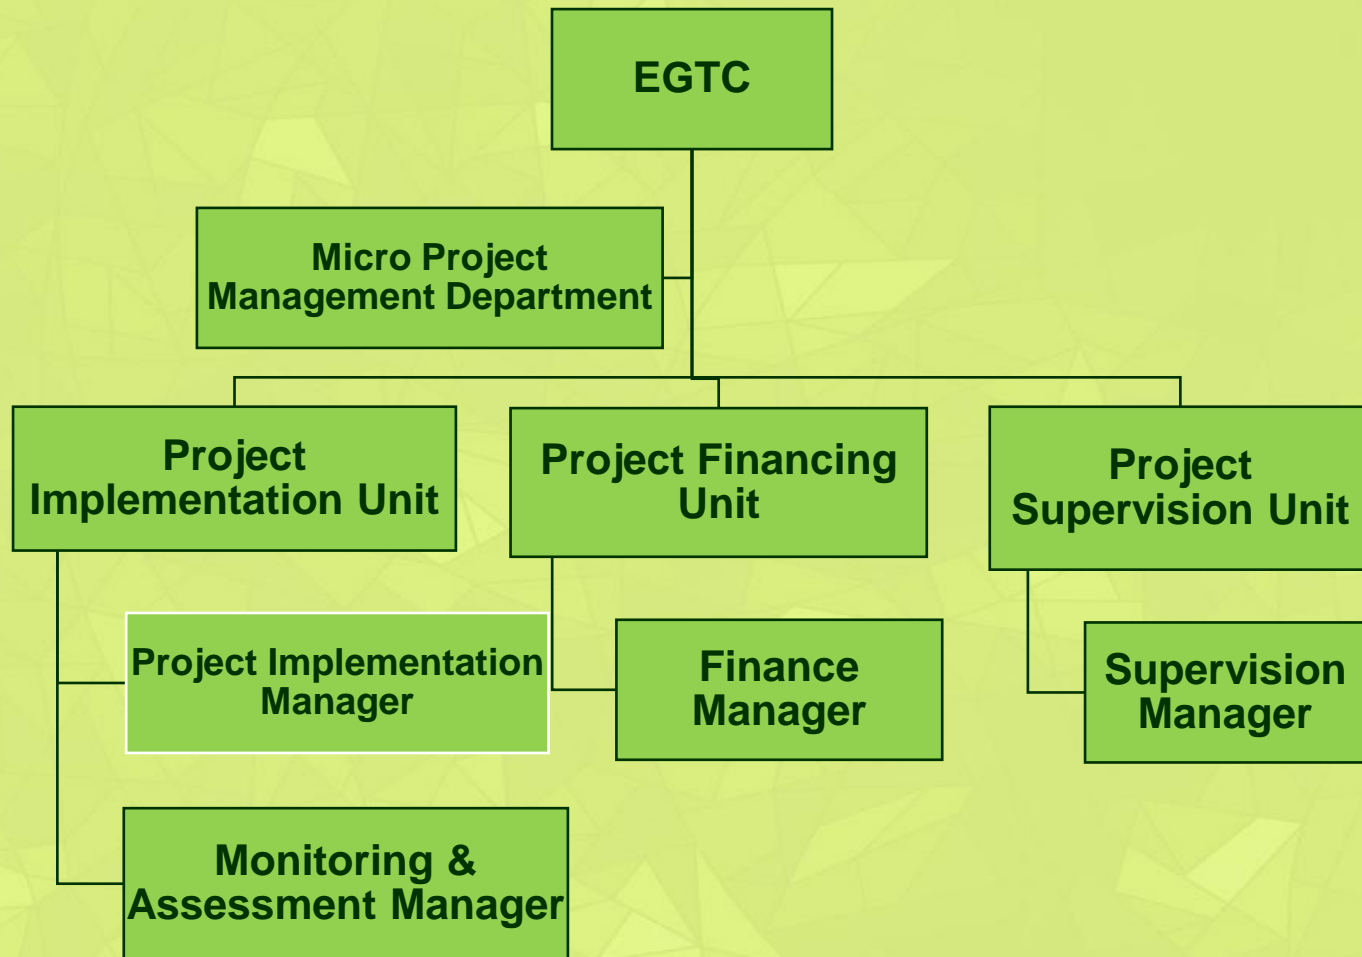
EGTC

Micro Project Management Department

Project Implementation Unit

Project Financing Unit

Project Supervision Unit

Project Implementation Manager

Finance Manager

Supervision Manager

Monitoring & Assessment Manager